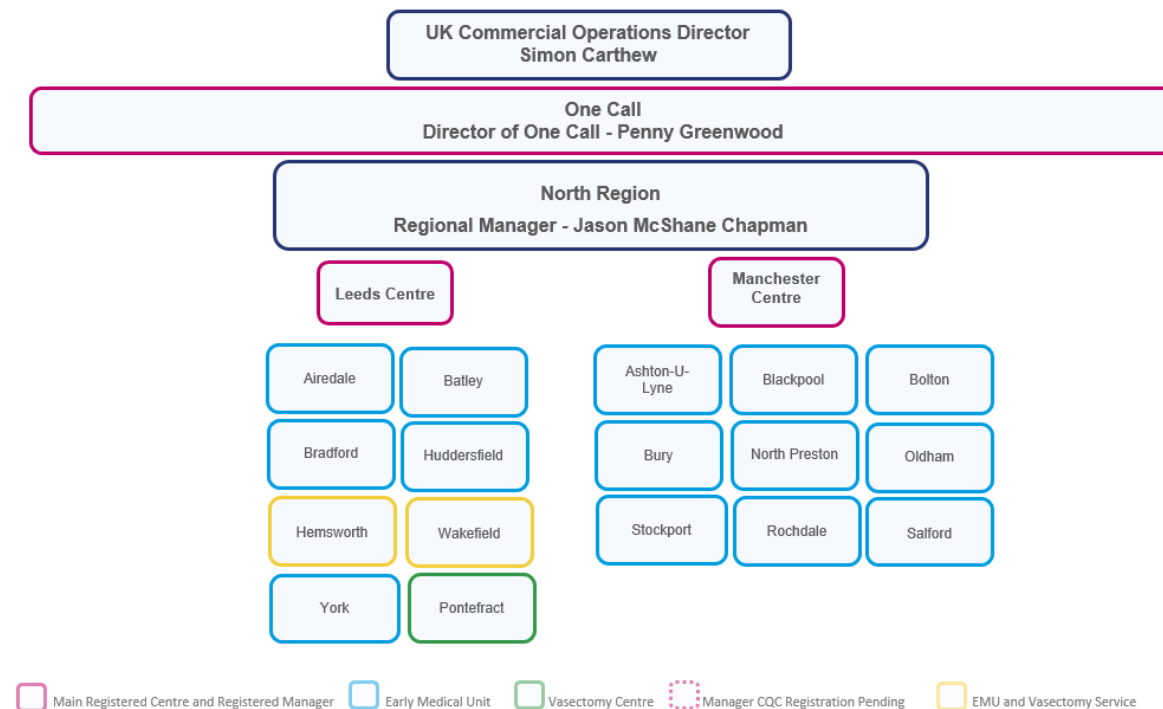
UK Commercial Operations Director
Simon Carthew

One Call
Director of One Call - Penny Greenwood

North Region
Regional Manager - Jason McShane Chapman

Leeds Centre

Manchester Centre

Airedale

Batley

Bradford

Huddersfield

Hemsworth

Wakefield

York

Pontefract

Ashton-U-Lyne

Blackpool

Bolton

Bury

North Preston

Oldham

Stockport

Rochdale

Salford

Main Registered Centre and Registered Manager
Early Medical Unit
Vasectomy Centre
Manager CQC Registration Pending
EMU and Vasectomy Service